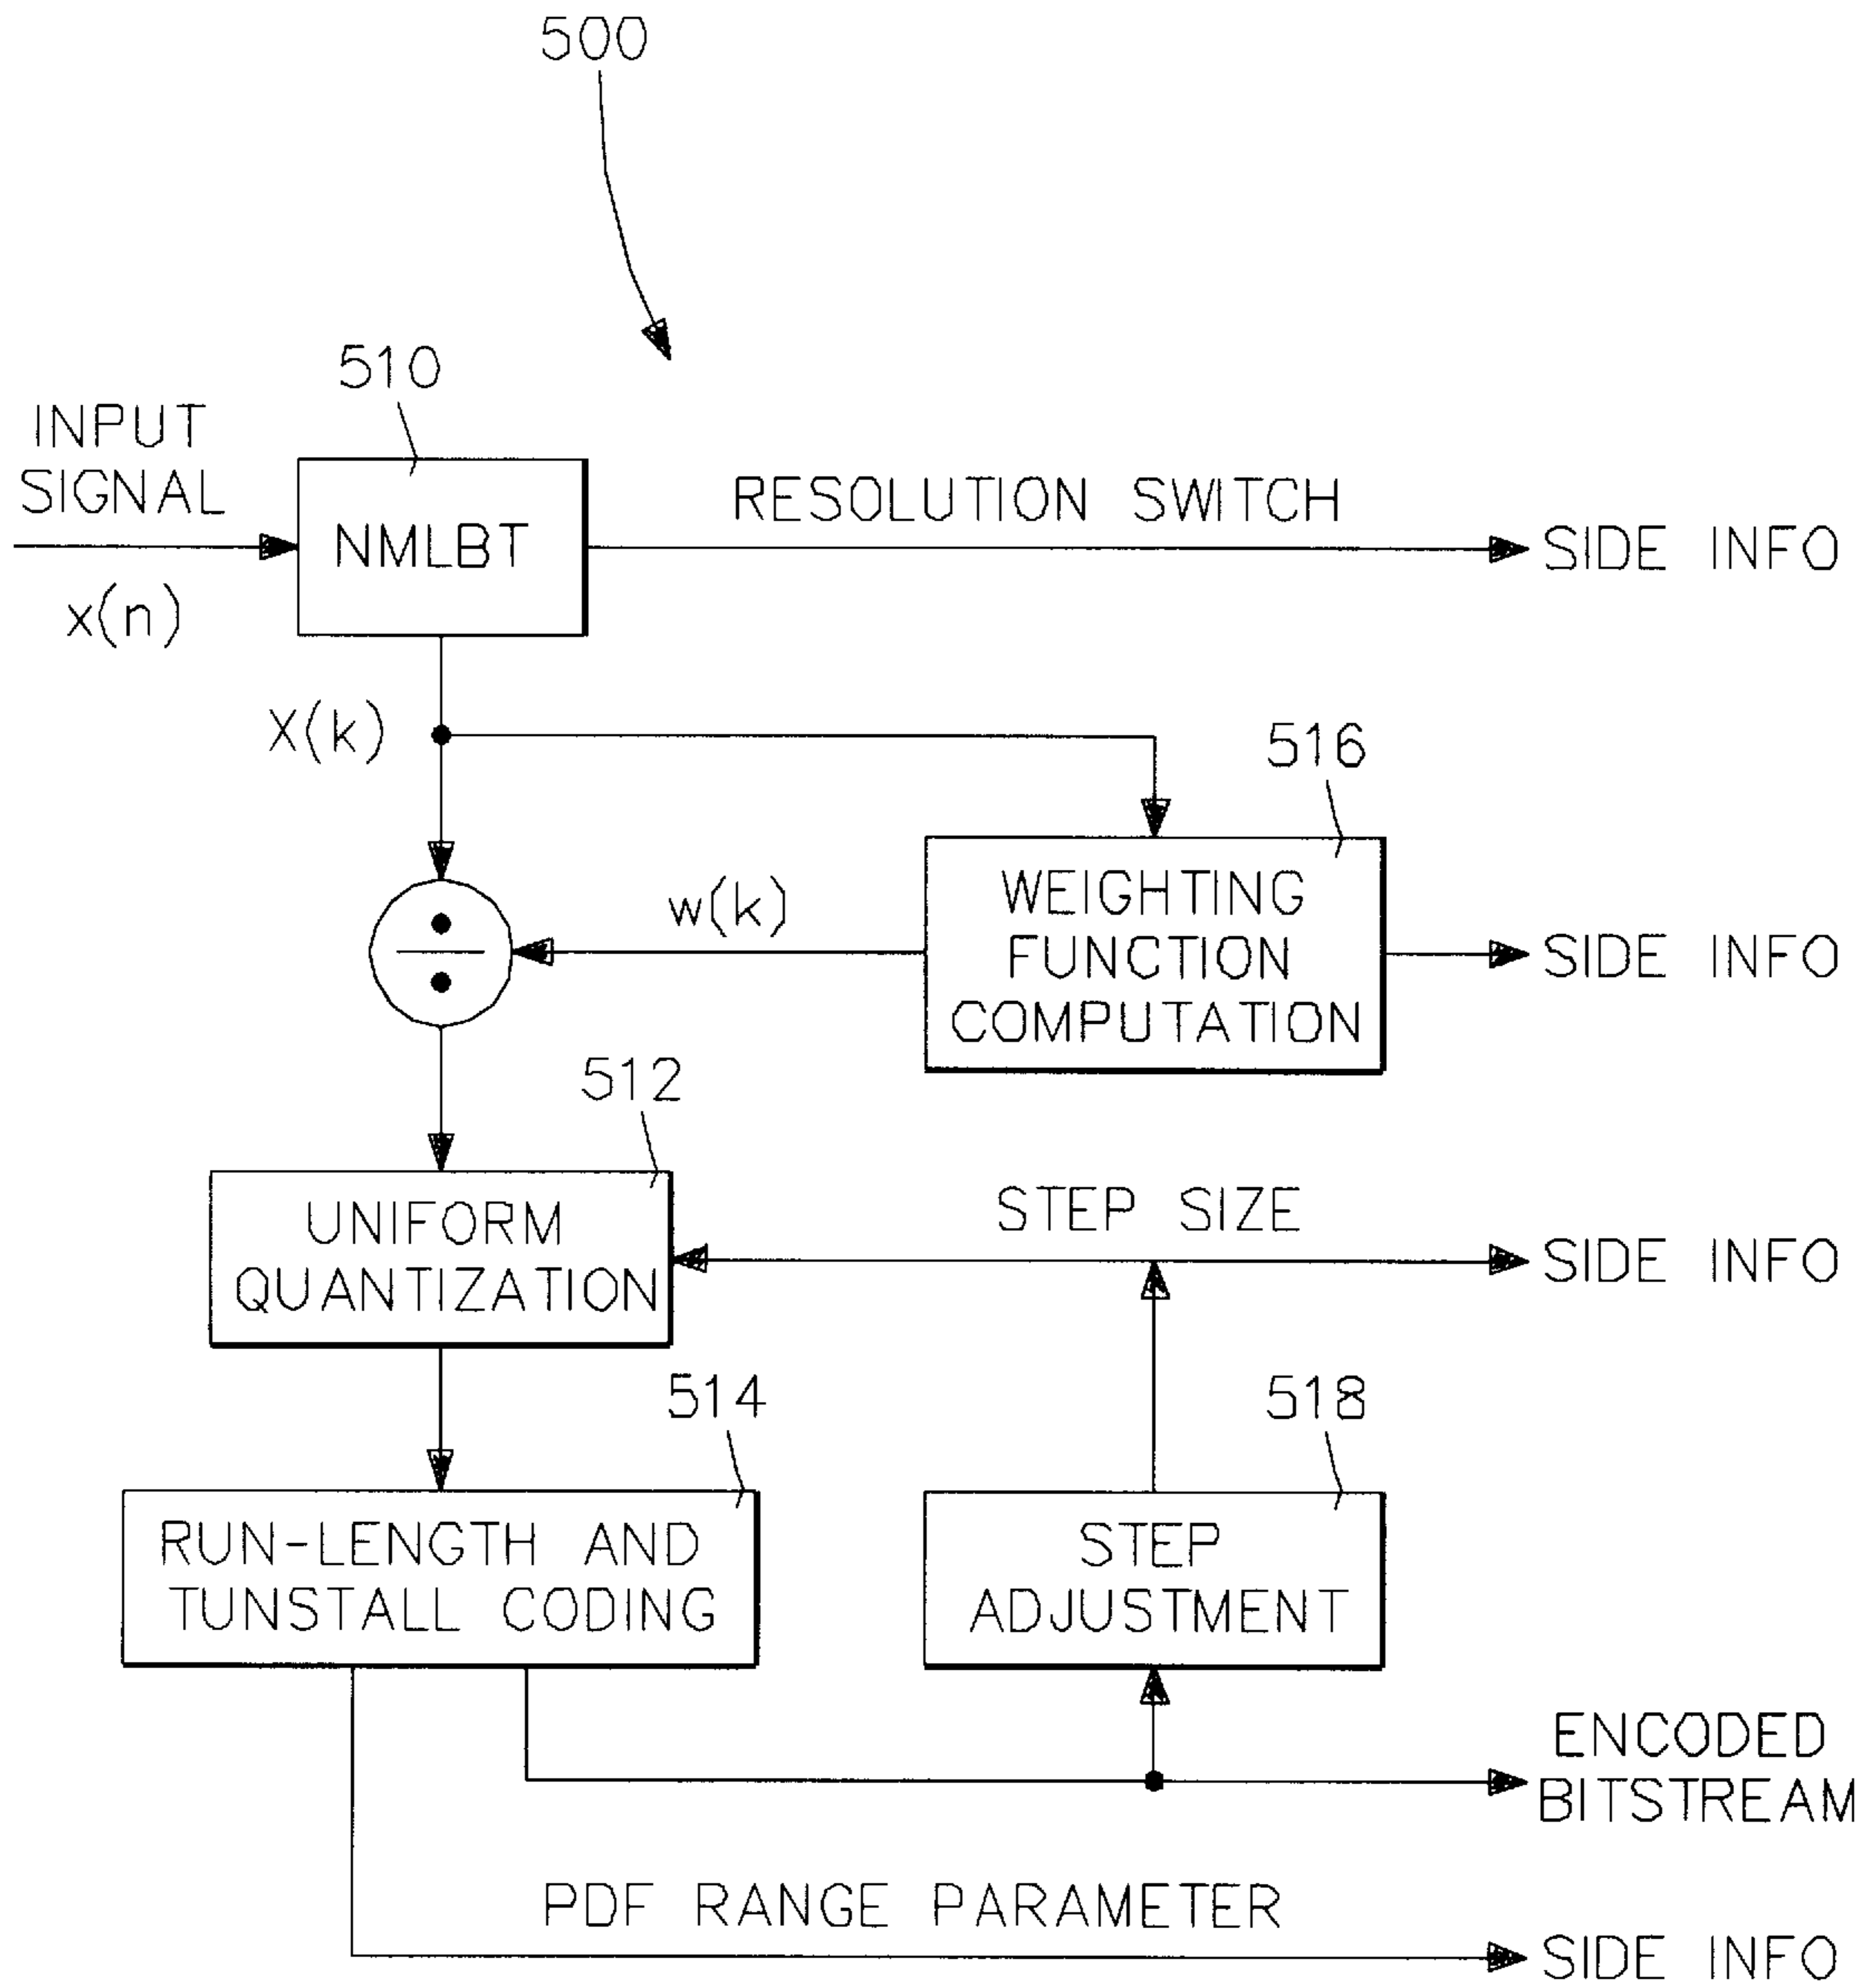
500

510

INPUT SIGNAL

x(n)

NMLBT

RESOLUTION SWITCH

SIDE INFO

X(k)

516

w(k)

$\div$

WEIGHTING FUNCTION COMPUTATION

SIDE INFO

512

UNIFORM QUANTIZATION

STEP SIZE

SIDE INFO

514

518

RUN-LENGTH AND TUNSTALL CODING

STEP ADJUSTMENT

ENCODED BITSTREAM

PDF RANGE PARAMETER

SIDE INFO